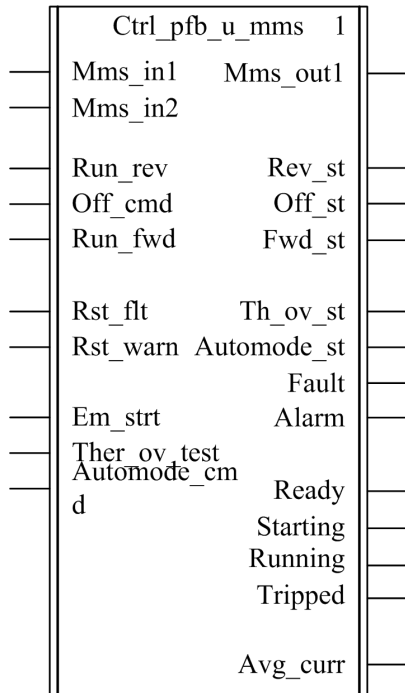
Ctrl_pfb_u_mms 1

Mms_in1
Mms_in2
Mms_out1

Run_rev
Off_cmd
Run_fwd
Rev_st
Off_st
Fwd_st

Rst_flt
Rst_warn
Th_ov_st
Automode_st
Fault
Em_strt
Alarm
Ther_ov_test
Automode_cm
d
Ready
Starting
Running
Tripped

Avg_curr